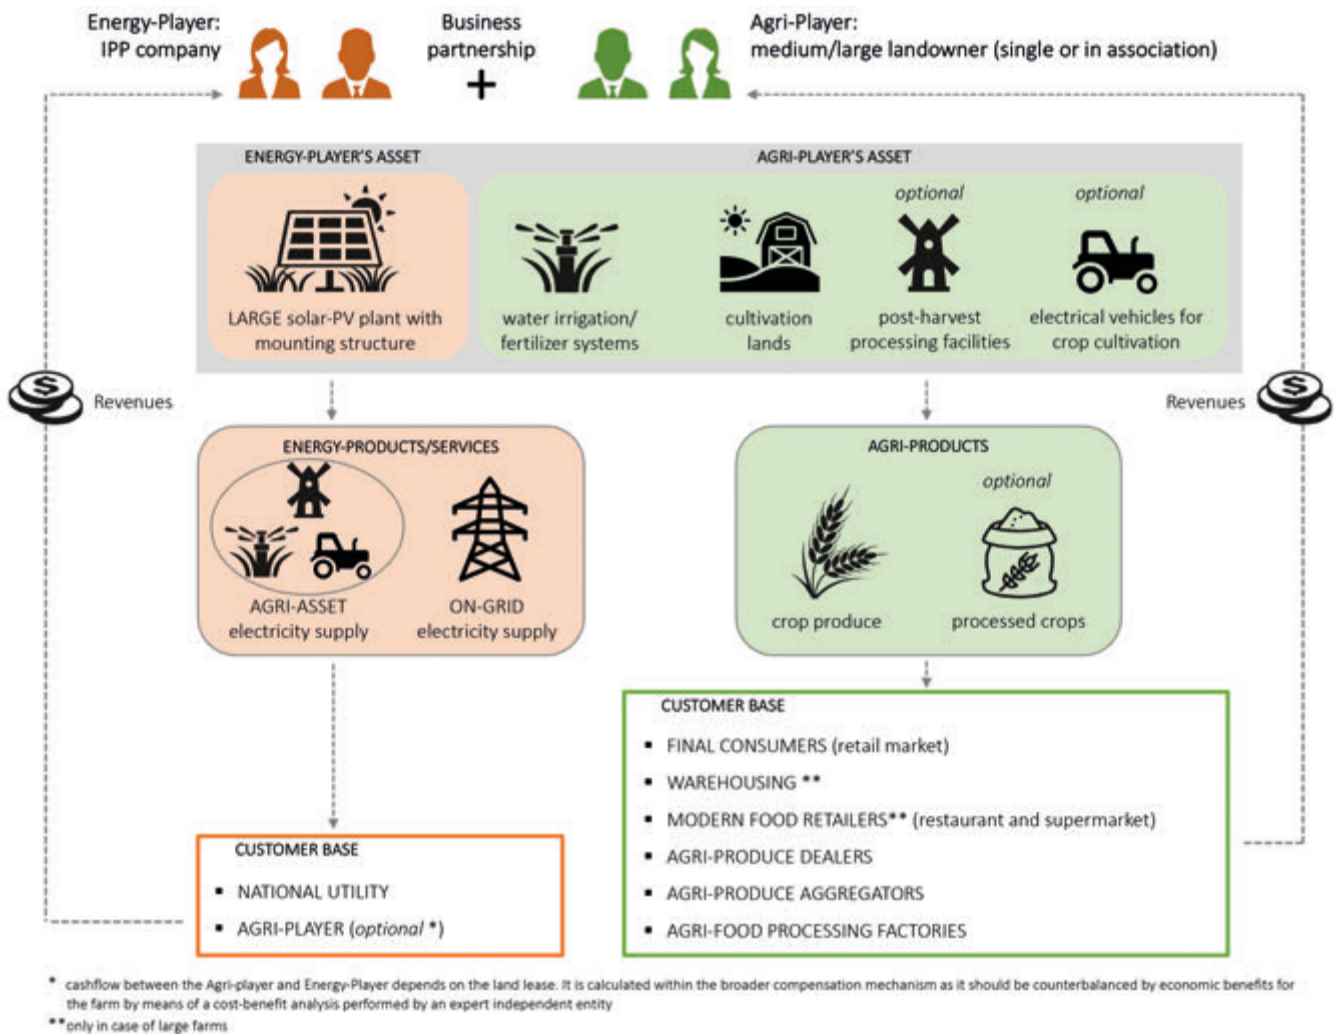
Energy-Player:
IPP company

Business partnership
+

Agri-Player:
medium/large landowner (single or in association)

ENERGY-PLAYER'S ASSET

LARGE solar-PV plant with mounting structure

AGRI-PLAYER'S ASSET

water irrigation/ fertilizer systems

cultivation lands

optional
post-harvest processing facilities

optional
electrical vehicles for crop cultivation

Revenues

Revenues

ENERGY-PRODUCTS/SERVICES

AGRI-ASSET electricity supply

ON-GRID electricity supply

AGRI-PRODUCTS

crop produce

optional
processed crops

CUSTOMER BASE
▪ FINAL CONSUMERS (retail market)
▪ WAREHOUSING **
▪ MODERN FOOD RETAILERS** (restaurant and supermarket)
▪ AGRI-PRODUCE DEALERS
▪ AGRI-PRODUCE AGGREGATORS
▪ AGRI-FOOD PROCESSING FACTORIES

CUSTOMER BASE
▪ NATIONAL UTILITY
▪ AGRI-PLAYER (optional *)

* cashflow between the Agri-player and Energy-Player depends on the land lease. It is calculated within the broader compensation mechanism as it should be counterbalanced by economic benefits for the farm by means of a cost-benefit analysis performed by an expert independent entity
**only in case of large farms